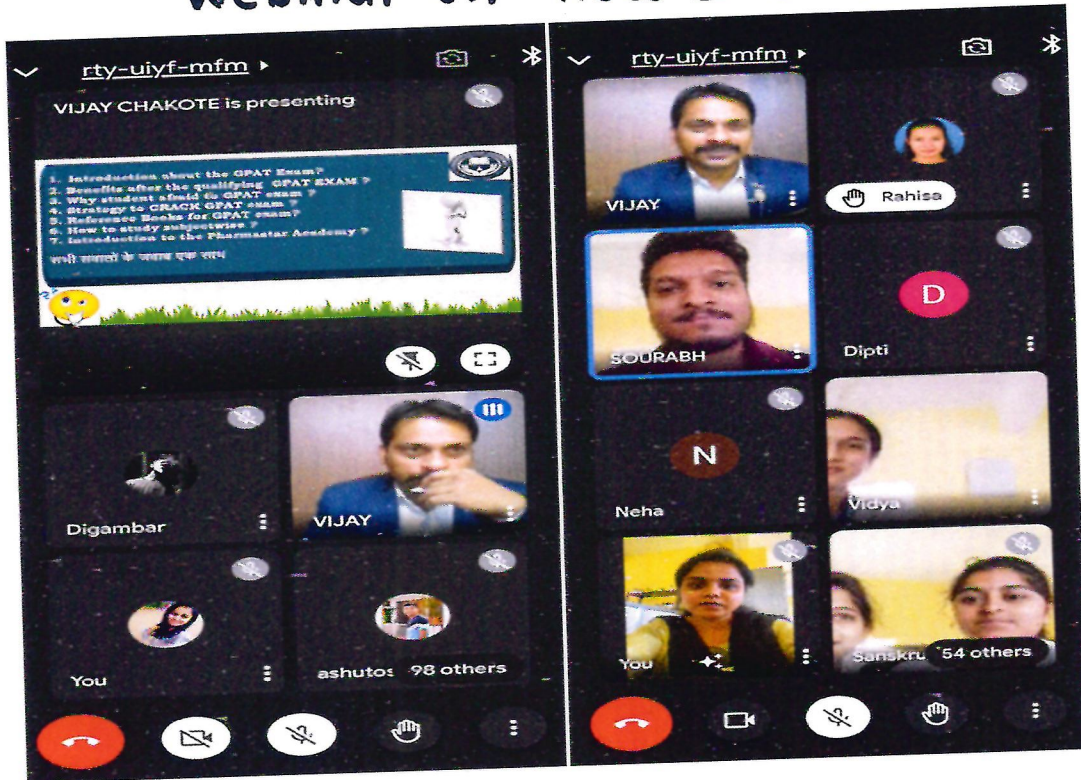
Webinar on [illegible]

rty-uiyf-mfm ▸

VIJAY CHAKOTE is presenting

1. Introduction about the GPAT Exam?
2. Benefits after the qualifying GPAT EXAM ?
3. Why student afraid to GPAT exam ?
4. Strategy to CRACK GPAT exam ?
5. Reference Books for GPAT exam?
6. How to study subjectwise ?
7. Introduction to the Pharmastar Academy ?

सभी सवालों के जवाब एक साथ

Digambar

VIJAY

You

ashutos 98 others

rty-uiyf-mfm ▸

VIJAY

Rahisa

SOURABH

D

Dipti

N

Neha

Vidya

You

Sanskru 54 others